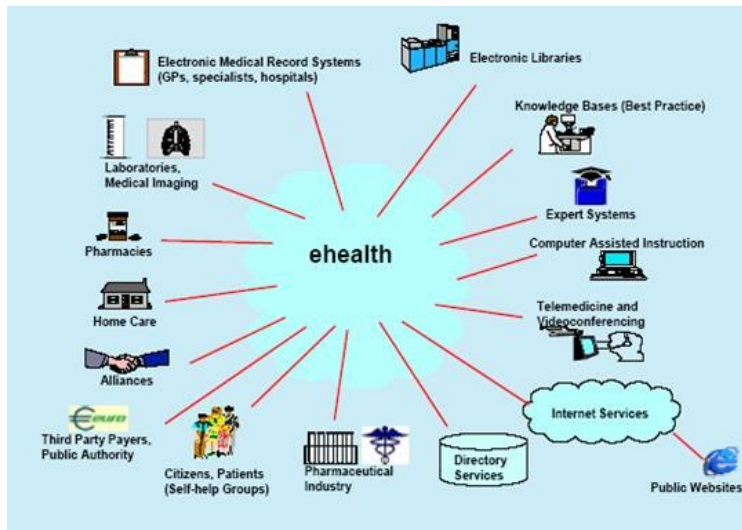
Electronic Medical Record Systems (GPs, specialists, hospitals)

Electronic Libraries

Knowledge Bases (Best Practice)

Laboratories, Medical Imaging

Expert Systems

Pharmacies

ehealth

Computer Assisted Instruction

Home Care

Telemedicine and Videoconferencing

Alliances

Internet Services

euro

Third Party Payers, Public Authority

Citizens, Patients (Self-help Groups)

Pharmaceutical Industry

Directory Services

Public Websites